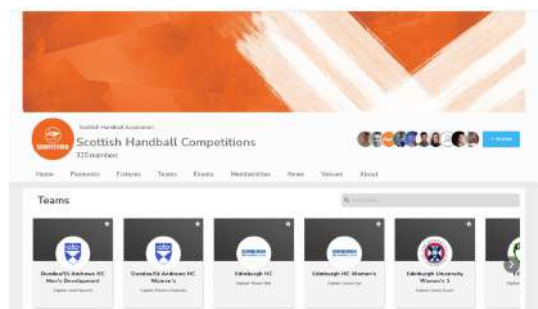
Scottish Handball Association

Scottish Handball Competitions

320 members

+ Invite

Home Payments Fixtures Teams Events Membership News Venues About

Teams

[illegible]

Dundee/St Andrews HC Men's Development

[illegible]

Dundee/St Andrews HC Women's

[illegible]

Edinburgh HC

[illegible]

Edinburgh HC Women's

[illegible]

Edinburgh University Women's 1

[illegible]